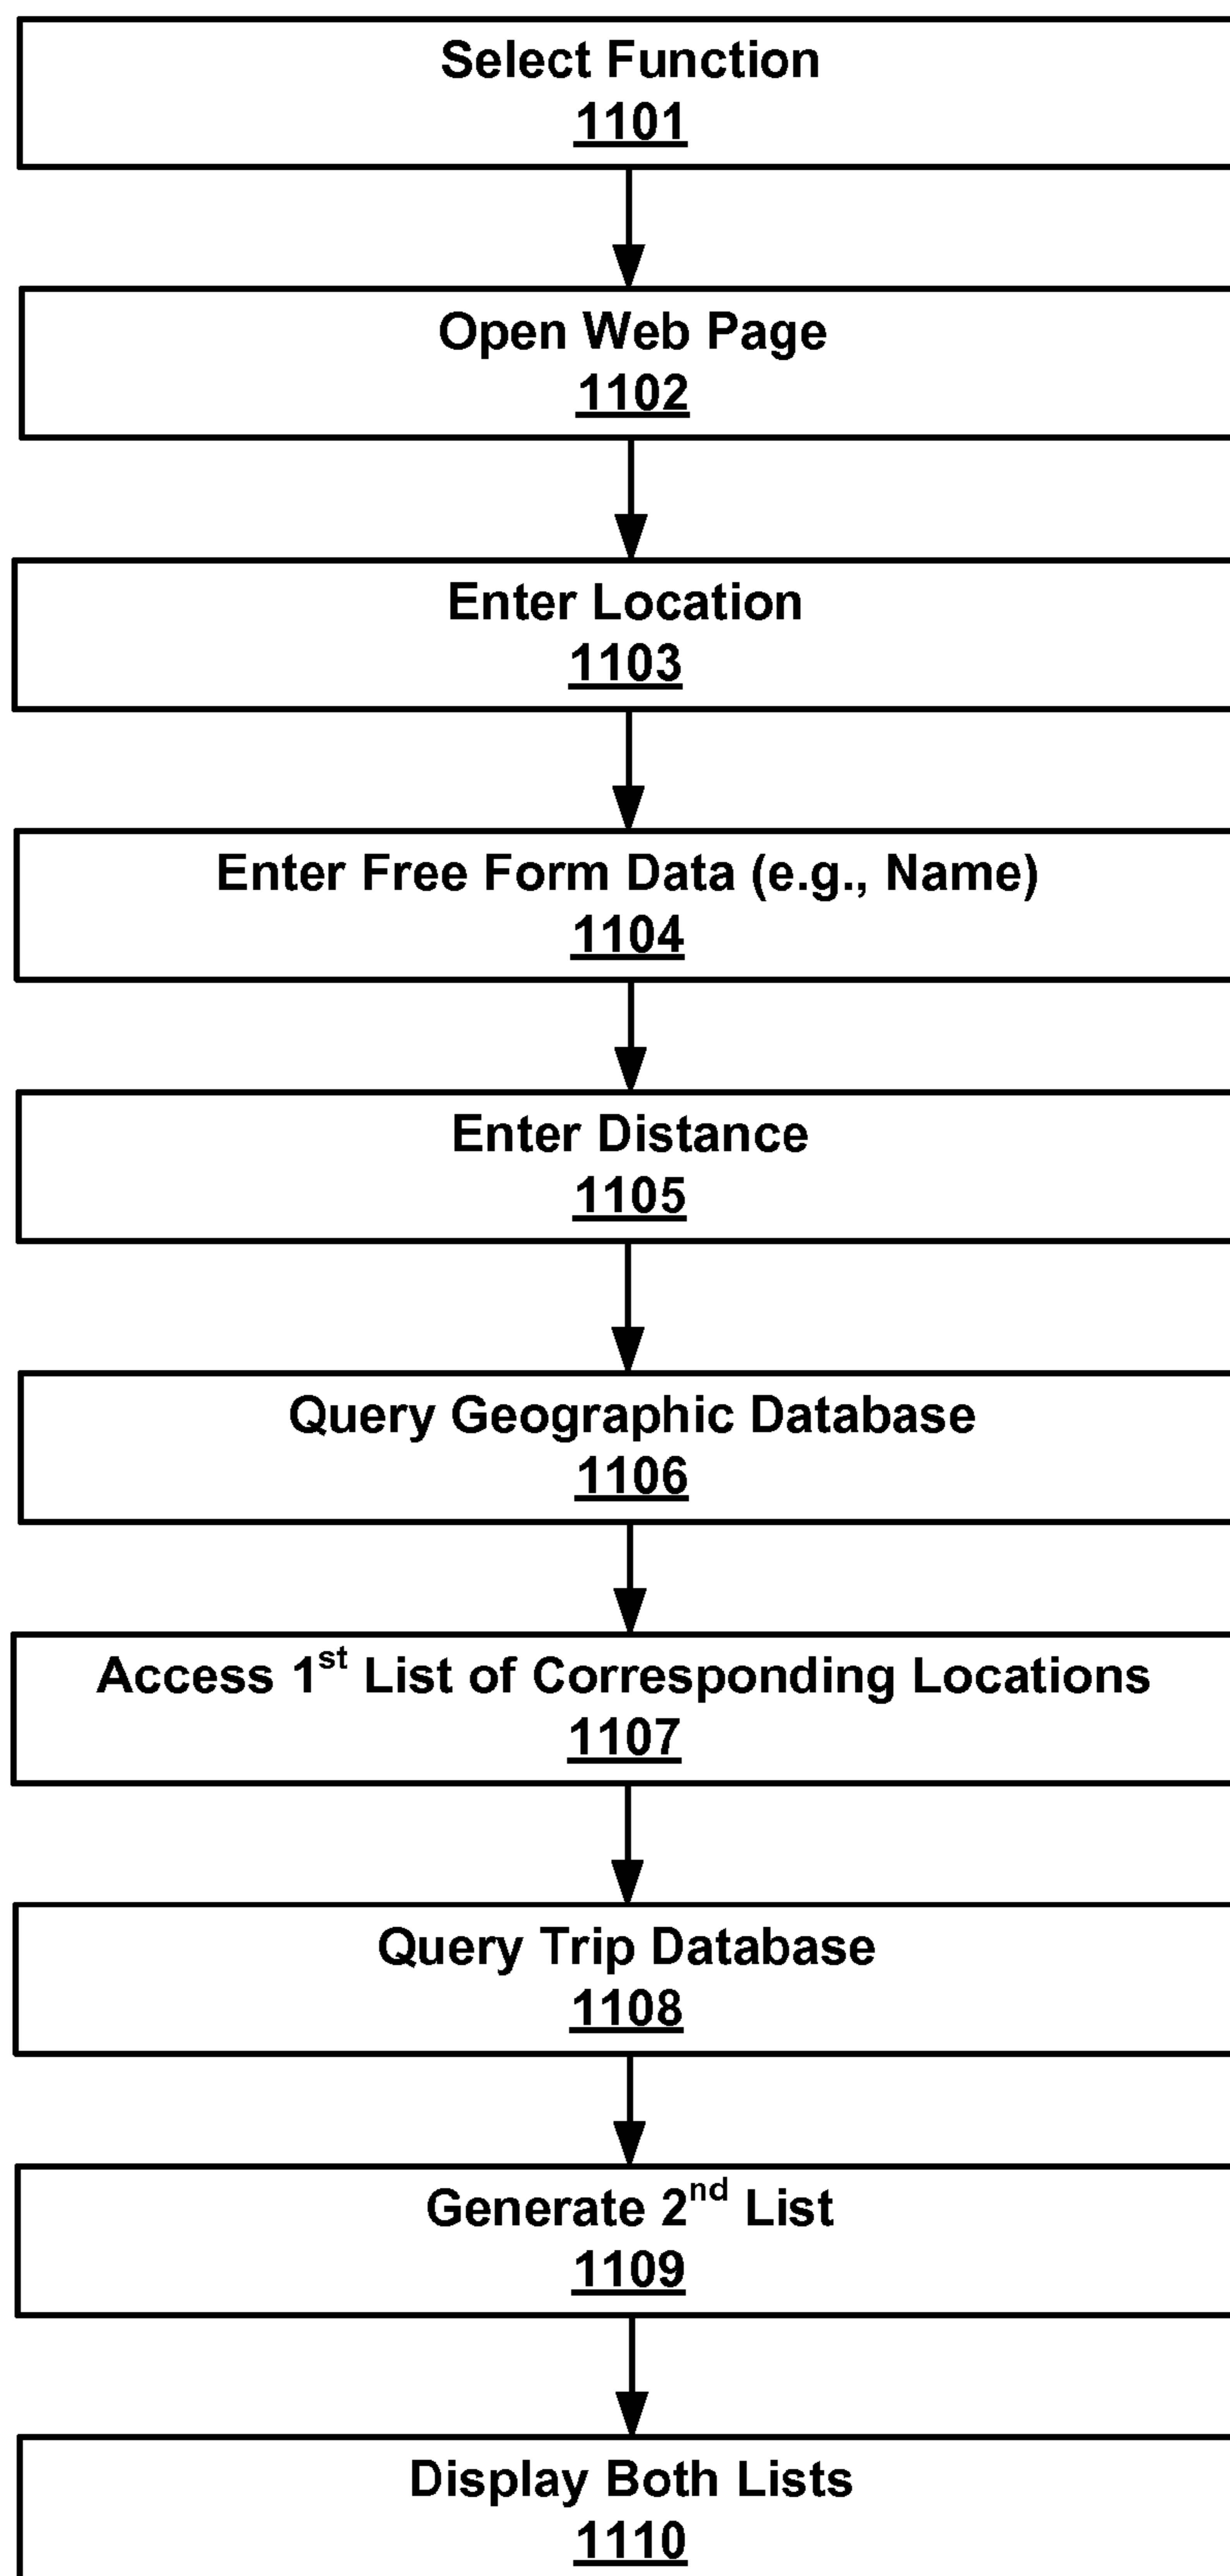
Select Function
1101

Open Web Page
1102

Enter Location
1103

Enter Free Form Data (e.g., Name)
1104

Enter Distance
1105

Query Geographic Database
1106

Access 1$^{st}$ List of Corresponding Locations
1107

Query Trip Database
1108

Generate 2$^{nd}$ List
1109

Display Both Lists
1110